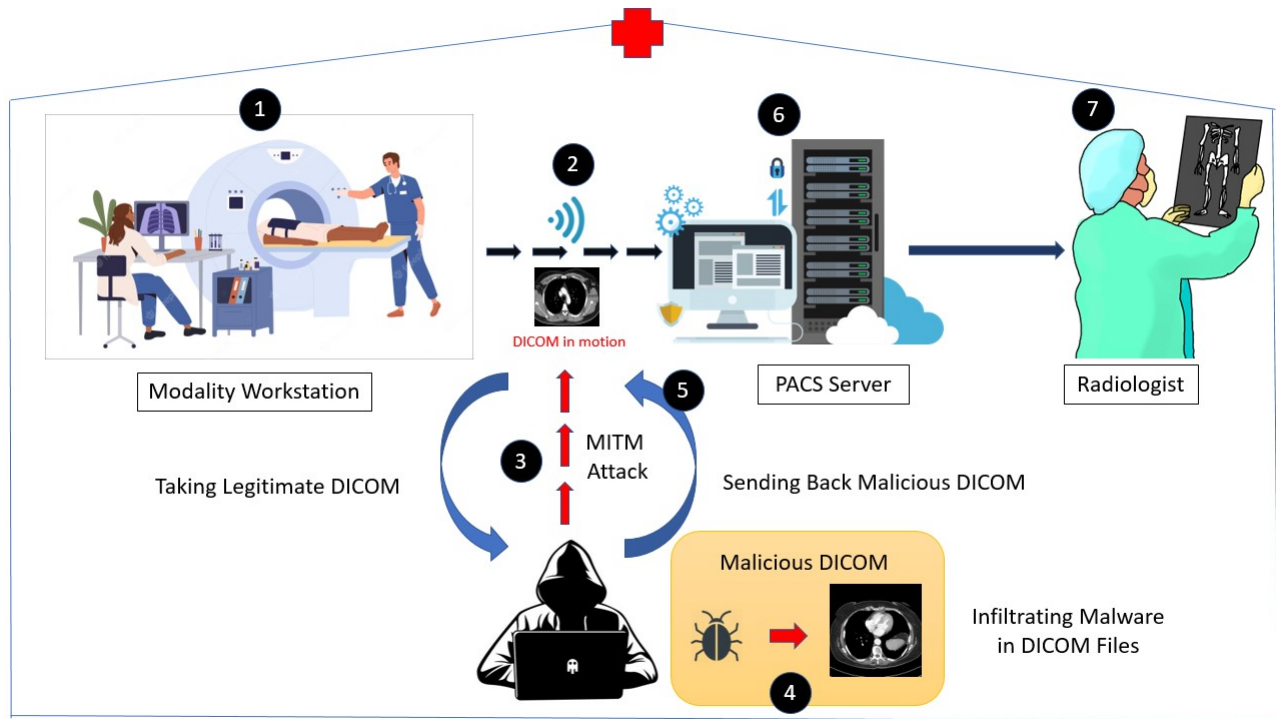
1

2

6

7

DICOM in motion

Modality Workstation

PACS Server

Radiologist

5

3

MITM Attack

Taking Legitimate DICOM

Sending Back Malicious DICOM

Malicious DICOM

Infiltrating Malware in DICOM Files

4